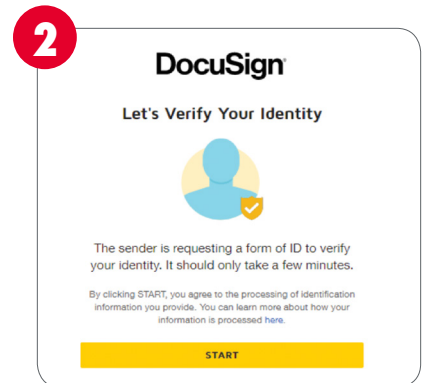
2

DocuSign

Let's Verify Your Identity

The sender is requesting a form of ID to verify your identity. It should only take a few minutes.

By clicking START, you agree to the processing of identification information you provide. You can learn more about how your information is processed here.

START